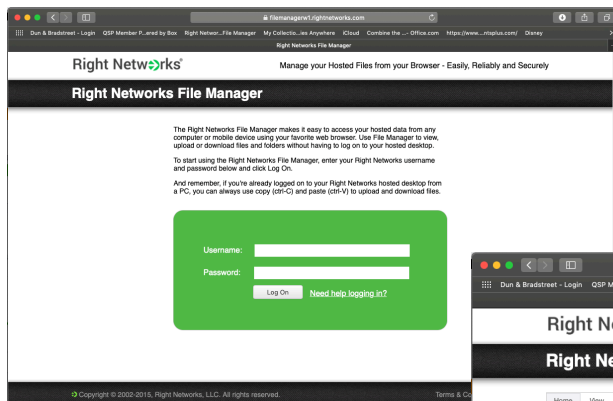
filemanagerw1.rightnetworks.com

Dun & Bradstreet - Login QSP Member P...ered by Box Right Networ...File Manager My Collectio...ies Anywhere iCloud Combine the ... - Office.com https://www....ntsplus.com/ Disney

Right Networks File Manager

Right Networks®

Manage your Hosted Files from your Browser - Easily, Reliably and Securely

Right Networks File Manager

The Right Networks File Manager makes it easy to access your hosted data from any computer or mobile device using your favorite web browser. Use File Manager to view, upload or download files and folders without having to log on to your hosted desktop.

To start using the Right Networks File Manager, enter your Right Networks username and password below and click Log On.

And remember, if you're already logged on to your Right Networks hosted desktop from a PC, you can always use copy (ctrl-C) and paste (ctrl-V) to upload and download files.

Username:

Password:

Log On

Need help logging in?

Copyright © 2002-2015, Right Networks, LLC. All rights reserved.

Terms & Co

Dun & Bradstreet - Login QSP M

Right N

Right Ne

Home View